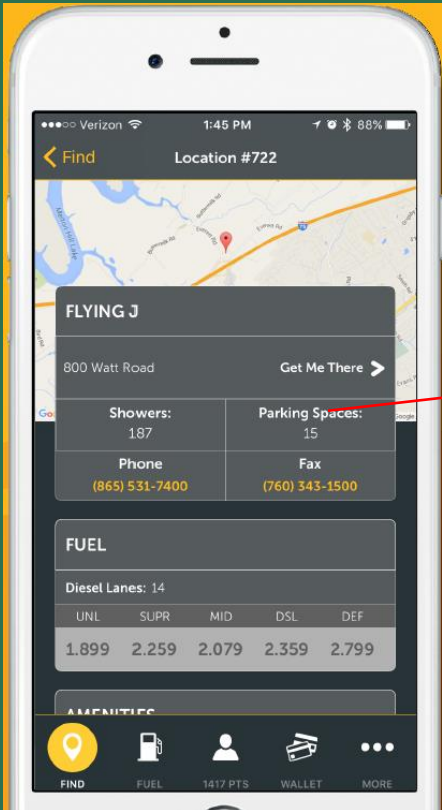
●●●○○ Verizon 1:45 PM 88%

< Find Location #722

FLYING J

800 Watt Road

Get Me There >

| Showers: | Parking Spaces: |
|---|---|
| 187 | 15 |
| Phone | Fax |
| (865) 531-7400 | (760) 343-1500 |

FUEL

Diesel Lanes: 14

| UNL | SUPR | MID | DSL | DEF |
|---|---|---|---|---|
| 1.899 | 2.259 | 2.079 | 2.359 | 2.799 |

AMENITIES

FIND FUEL 1417 PTS WALLET MORE